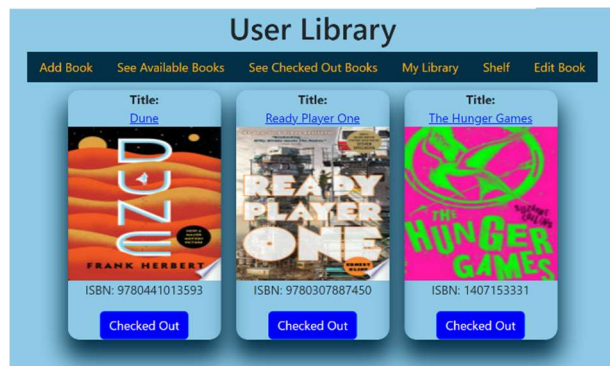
User Library

Add Book See Available Books See Checked Out Books My Library Shelf Edit Book

Title:
Dune
DUNE
FRANK HERBERT
ISBN: 9780441013593
Checked Out

Title:
Ready Player One
READY PLAYER ONE
ERNEST CLINE
ISBN: 9780307887450
Checked Out

Title:
The Hunger Games
THE HUNGER GAMES
SUZANNE COLLINS
ISBN: 1407153331
Checked Out